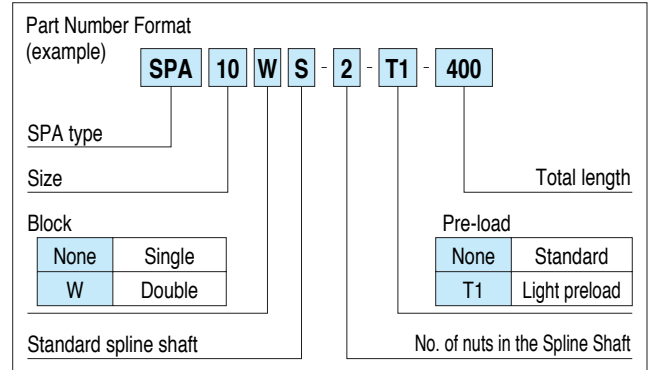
Part Number Format
(example)

SPA 10 W S - 2 - T1 - 400

SPA type

Size

Total length

Block

| None | Single |
|---|---|
| W | Double |

Pre-load

| None | Standard |
|---|---|
| T1 | Light preload |

Standard spline shaft

No. of nuts in the Spline Shaft